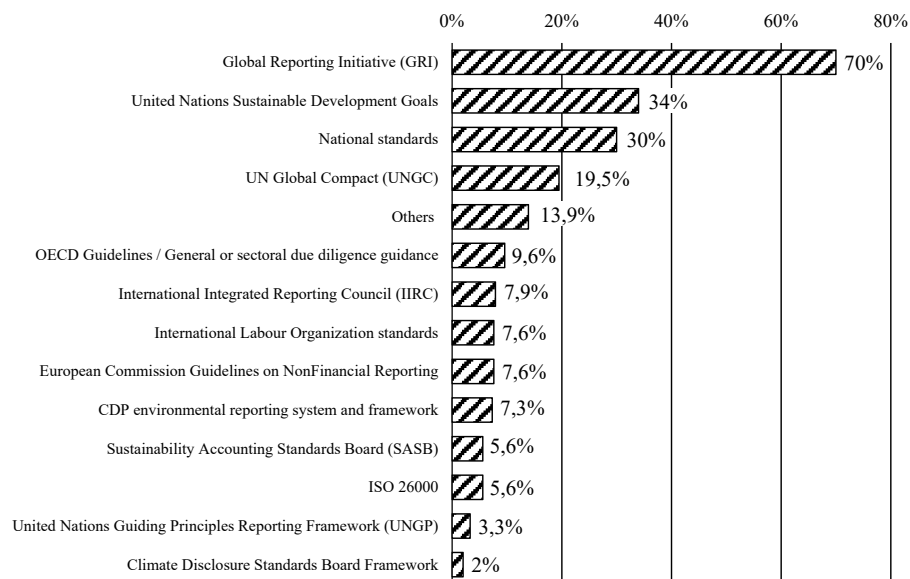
| | |
|---|---|
| Global Reporting Initiative (GRI) | 70% |
| United Nations Sustainable Development Goals | 34% |
| National standards | 30% |
| UN Global Compact (UNGC) | 19,5% |
| Others | 13,9% |
| OECD Guidelines / General or sectoral due diligence guidance | 9,6% |
| International Integrated Reporting Council (IIRC) | 7,9% |
| International Labour Organization standards | 7,6% |
| European Commission Guidelines on NonFinancial Reporting | 7,6% |
| CDP environmental reporting system and framework | 7,3% |
| Sustainability Accounting Standards Board (SASB) | 5,6% |
| ISO 26000 | 5,6% |
| United Nations Guiding Principles Reporting Framework (UNGP) | 3,3% |
| Climate Disclosure Standards Board Framework | 2% |

0% 20% 40% 60% 80%